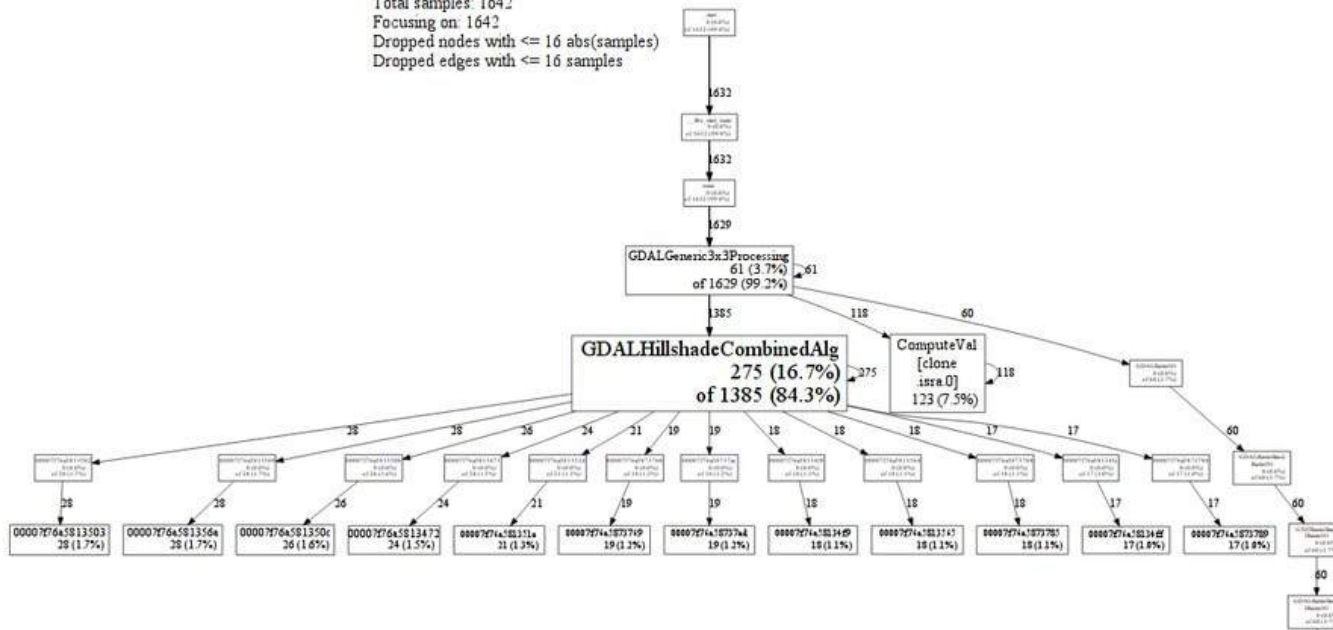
Total samples: 1642
Focusing on: 1642
Dropped nodes with <= 16 abs(samples)
Dropped edges with <= 16 samples

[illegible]

1632

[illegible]

1632

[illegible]

1629

GDALGeneric3x3Processing
61 (3.7%)
of 1629 (99.2%)

61

1385

118

60

GDALHillshadeCombinedAlg
275 (16.7%)
of 1385 (84.3%)

275

ComputeVal
[clone
.isra.0]
123 (7.5%)

118

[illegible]

60

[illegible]

60

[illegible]

60

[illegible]

28 28 26 24 21 19 19 18 18 18 17 17

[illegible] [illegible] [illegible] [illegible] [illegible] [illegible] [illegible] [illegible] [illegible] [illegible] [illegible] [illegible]

28 28 26 24 21 19 19 18 18 18 17 17

00007f76a5813503
28 (1.7%)

00007f76a581356a
28 (1.7%)

00007f76a581350c
26 (1.6%)

00007f76a5813472
24 (1.5%)

00007f76a581351a
21 (1.3%)

00007f76a5873749
19 (1.2%)

00007f76a58737a4
19 (1.2%)

00007f76a58134f9
18 (1.1%)

00007f76a5813545
18 (1.1%)

00007f76a5873785
18 (1.1%)

00007f76a58134ff
17 (1.0%)

00007f76a5873789
17 (1.0%)